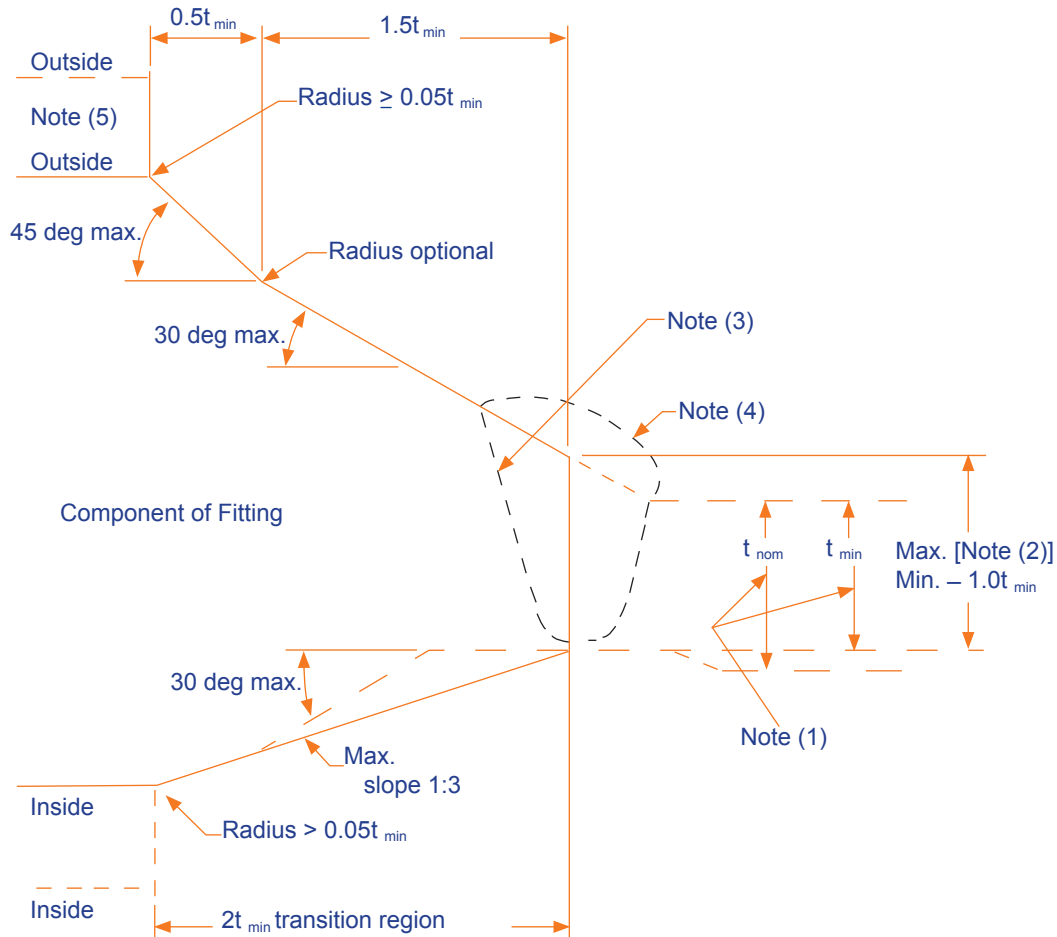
$0.5t_{min}$

$1.5t_{min}$

Outside

Note (5)

Radius $\geq 0.05t_{min}$

Outside

45 deg max.

Radius optional

30 deg max.

Note (3)

Note (4)

Component of Fitting

$t_{nom}$

$t_{min}$

Max. [Note (2)]
Min. – $1.0t_{min}$

30 deg max.

Max.
slope 1:3

Note (1)

Inside

Radius > $0.05t_{min}$

Inside

$2t_{min}$ transition region